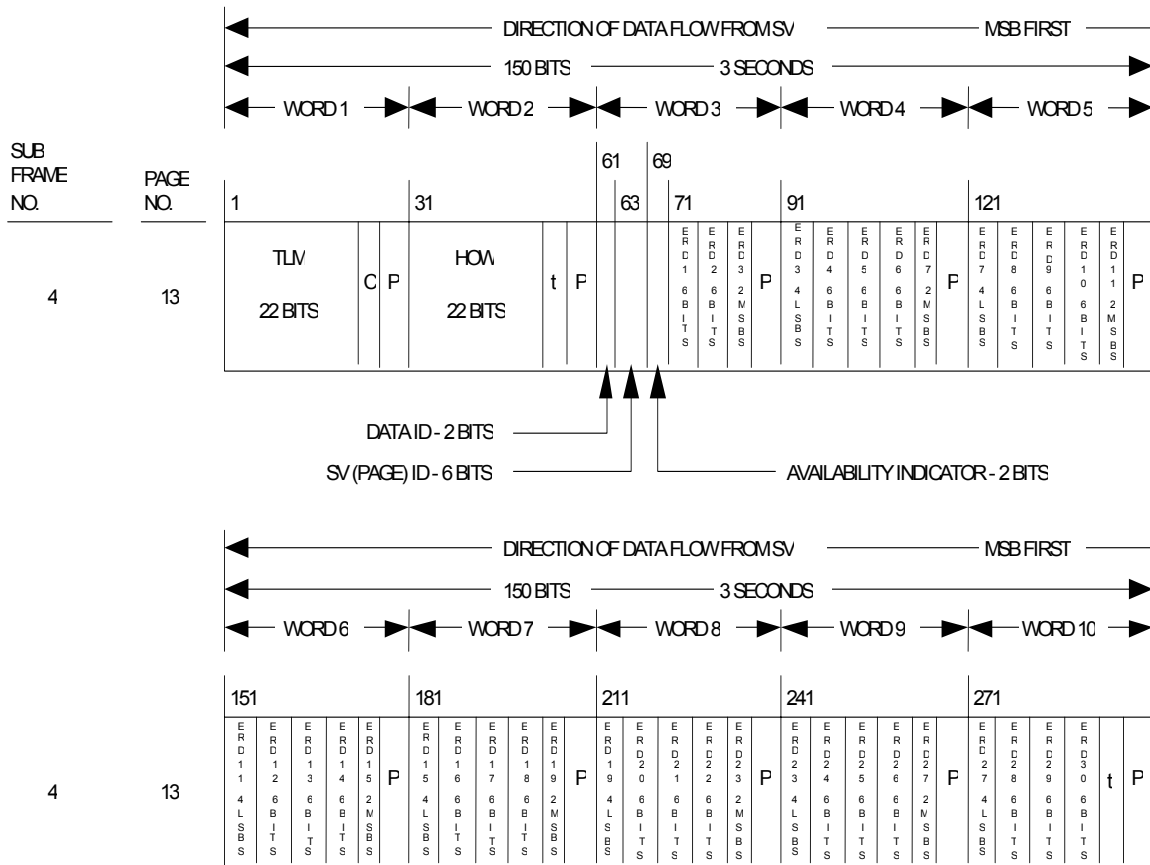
DIRECTION OF DATA FLOW FROM SV — MSB FIRST

150 BITS — 3 SECONDS

WORD 1 WORD 2 WORD 3 WORD 4 WORD 5

SUB FRAME NO.

PAGE NO.

61 69

1 31 63 71 91 121

4 13

TLM 22 BITS C P HOW 22 BITS t P ERD 1 6 BITS ERD 2 6 BITS ERD 3 2 MSBS P ERD 3 4 LSBS ERD 4 6 BITS ERD 5 6 BITS ERD 6 6 BITS ERD 7 2 MSBS P ERD 7 4 LSBS ERD 8 6 BITS ERD 9 6 BITS ERD 10 6 BITS ERD 11 2 MSBS P

DATA ID - 2 BITS

SV (PAGE) ID - 6 BITS

AVAILABILITY INDICATOR - 2 BITS

DIRECTION OF DATA FLOW FROM SV — MSB FIRST

150 BITS — 3 SECONDS

WORD 6 WORD 7 WORD 8 WORD 9 WORD 10

151 181 211 241 271

4 13

ERD 11 4 LSBS ERD 12 6 BITS ERD 13 6 BITS ERD 14 6 BITS ERD 15 2 MSBS P ERD 15 4 LSBS ERD 16 6 BITS ERD 17 6 BITS ERD 18 6 BITS ERD 19 2 MSBS P ERD 19 4 LSBS ERD 20 6 BITS ERD 21 6 BITS ERD 22 6 BITS ERD 23 2 MSBS P ERD 23 4 LSBS ERD 24 6 BITS ERD 25 6 BITS ERD 26 6 BITS ERD 27 2 MSBS P ERD 27 4 LSBS ERD 28 6 BITS ERD 29 6 BITS ERD 30 6 BITS t P